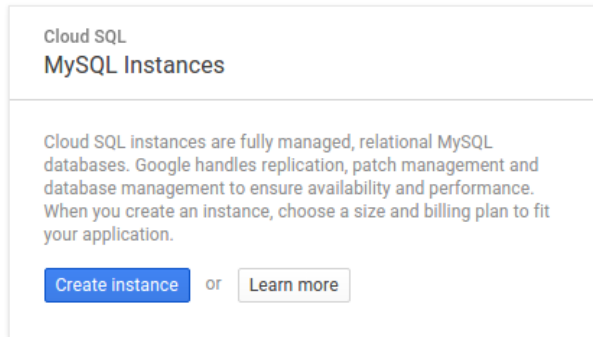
Cloud SQL
MySQL Instances

Cloud SQL instances are fully managed, relational MySQL databases. Google handles replication, patch management and database management to ensure availability and performance. When you create an instance, choose a size and billing plan to fit your application.

Create instance or Learn more